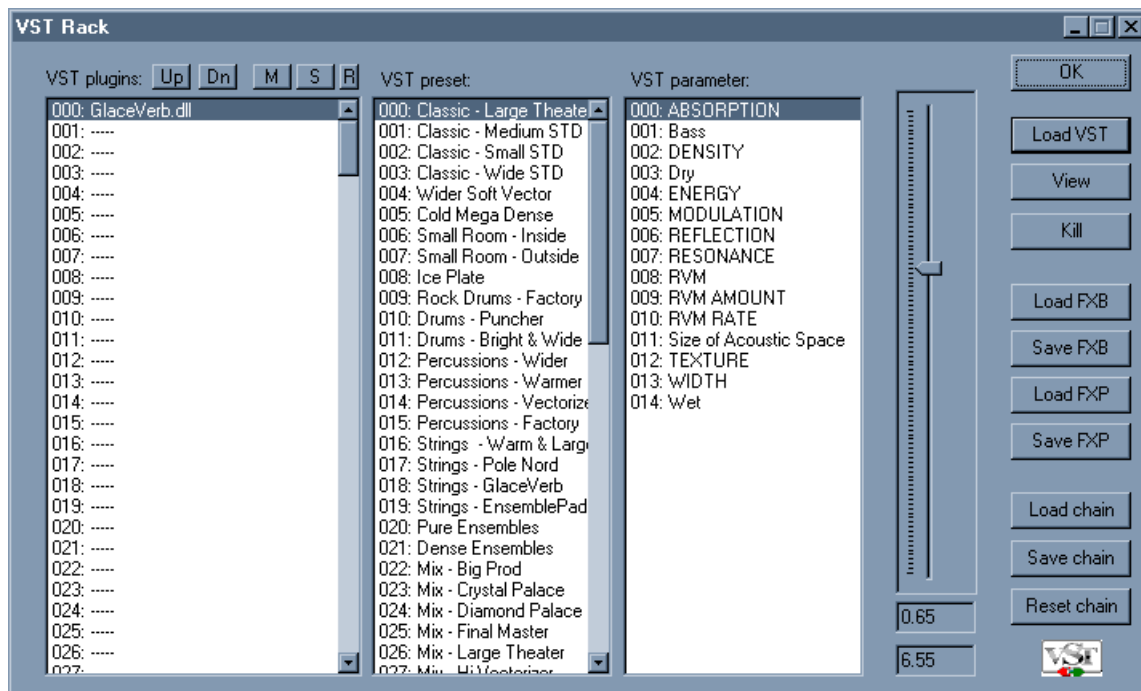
VST Rack

VST plugins: Up Dn M S R

000: GlaceVerb.dll
001: -----
002: -----
003: -----
004: -----
005: -----
006: -----
007: -----
008: -----
009: -----
010: -----
011: -----
012: -----
013: -----
014: -----
015: -----
016: -----
017: -----
018: -----
019: -----
020: -----
021: -----
022: -----
023: -----
024: -----
025: -----
026: -----
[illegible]

VST preset:

000: Classic - Large Theate
001: Classic - Medium STD
002: Classic - Small STD
003: Classic - Wide STD
004: Wider Soft Vector
005: Cold Mega Dense
006: Small Room - Inside
007: Small Room - Outside
008: Ice Plate
009: Rock Drums - Factory
010: Drums - Puncher
011: Drums - Bright & Wide
012: Percussions - Wider
013: Percussions - Warmer
014: Percussions - Vectorize
015: Percussions - Factory
016: Strings - Warm & Larg
017: Strings - Pole Nord
018: Strings - GlaceVerb
019: Strings - EnsemblePad
020: Pure Ensembles
021: Dense Ensembles
022: Mix - Big Prod
023: Mix - Crystal Palace
024: Mix - Diamond Palace
025: Mix - Final Master
026: Mix - Large Theater
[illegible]

VST parameter:

000: ABSORPTION
001: Bass
002: DENSITY
003: Dry
004: ENERGY
005: MODULATION
006: REFLECTION
007: RESONANCE
008: RVM
009: RVM AMOUNT
010: RVM RATE
011: Size of Acoustic Space
012: TEXTURE
013: WIDTH
014: Wet

0.65
6.55

OK
Load VST
View
Kill
Load FXB
Save FXB
Load FXP
Save FXP
Load chain
Save chain
Reset chain
VST